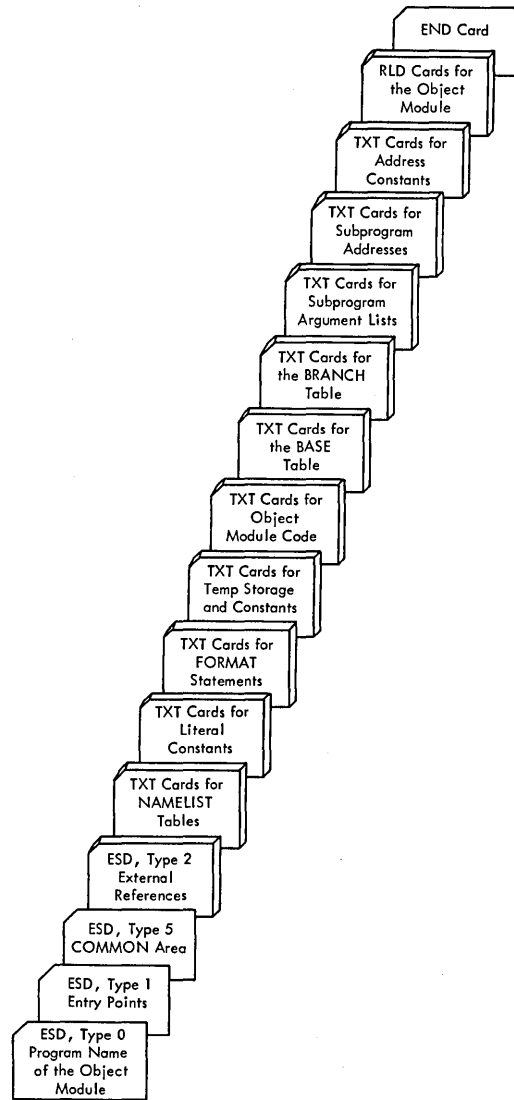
END Card

RLD Cards for the Object Module

TXT Cards for Address Constants

TXT Cards for Subprogram Addresses

TXT Cards for Subprogram Argument Lists

TXT Cards for the BRANCH Table

TXT Cards for the BASE Table

TXT Cards for Object Module Code

TXT Cards for Temp Storage and Constants

TXT Cards for FORMAT Statements

TXT Cards for Literal Constants

TXT Cards for NAMELIST Tables

ESD, Type 2 External References

ESD, Type 5 COMMON Area

ESD, Type 1 Entry Points

ESD, Type 0 Program Name of the Object Module